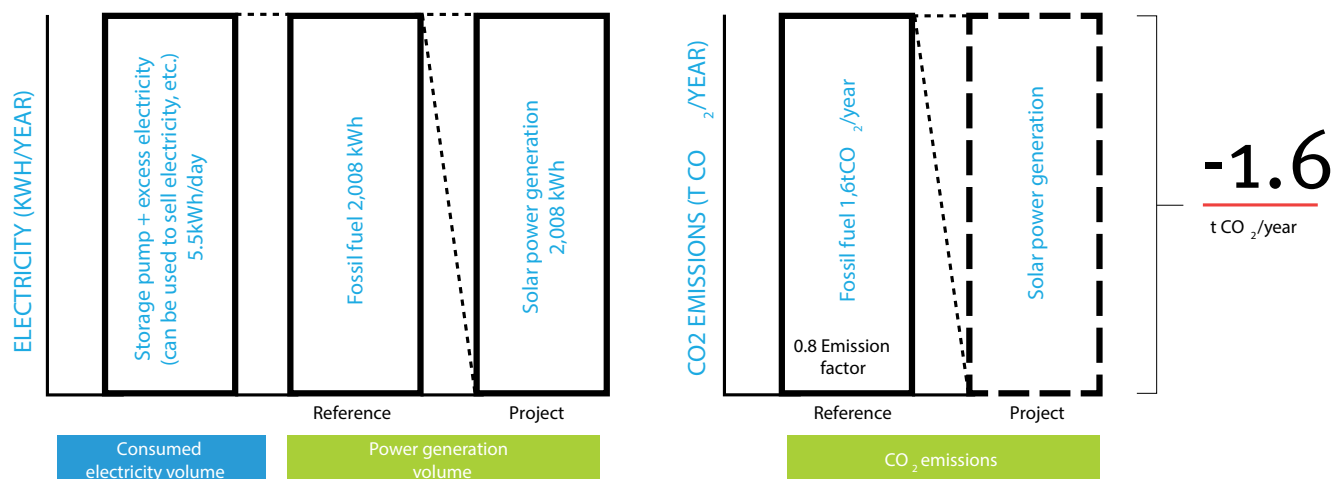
ELECTRICITY (KWH/YEAR)

Storage pump + excess electricity (can be used to sell electricity, etc.) 5.5kWh/day

Fossil fuel 2,008 kWh

Solar power generation 2,008 kWh

Reference

Project

Consumed electricity volume

Power generation volume

CO2 EMISSIONS (T CO$_2$/YEAR)

Fossil fuel 1,6tCO$_2$/year

0.8 Emission factor

Solar power generation

Reference

Project

CO$_2$ emissions

-1.6

t CO$_2$/year